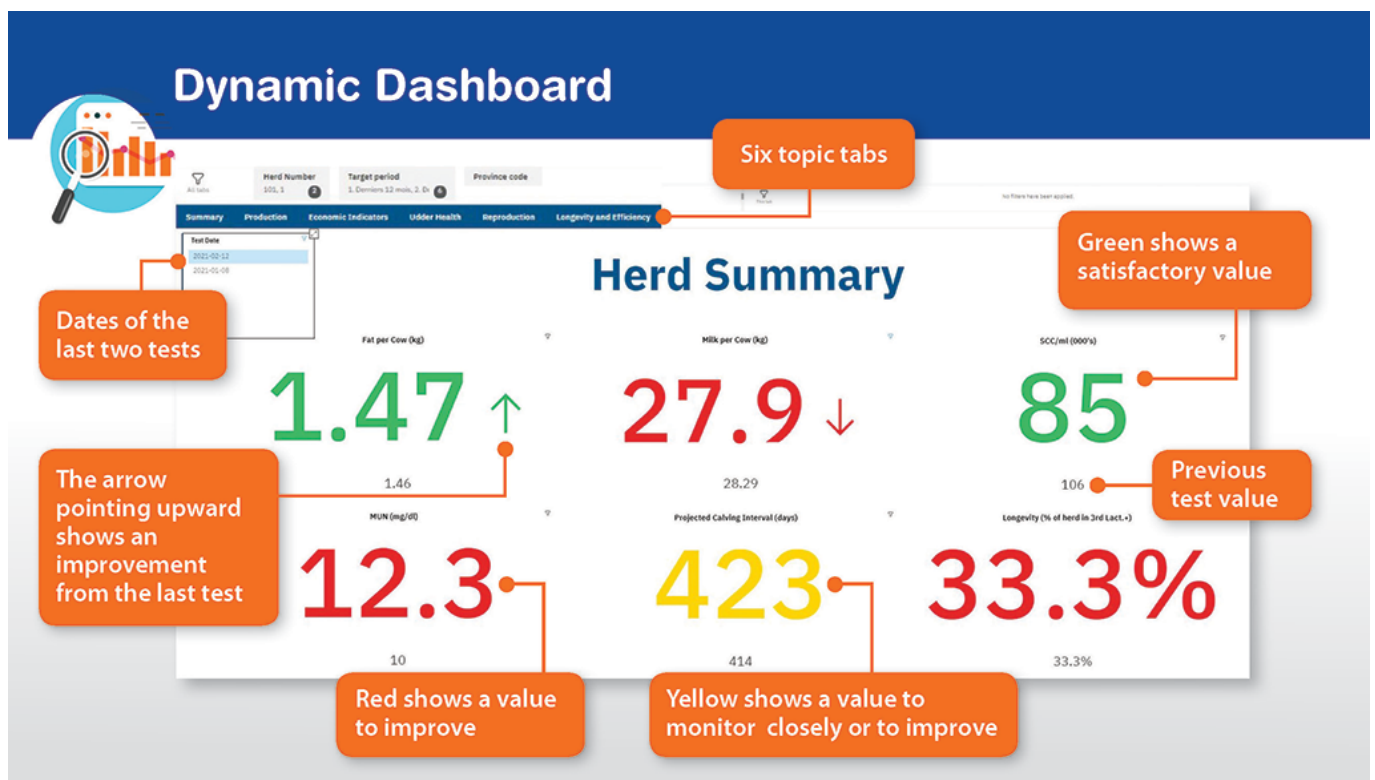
Dynamic Dashboard

All tabs

Herd Number
101, 1 2

Target period
1. Derniers 12 mois, 2. D 4

Province code

Six topic tabs

No filters have been applied.

Summary Production Economic Indicators Udder Health Reproduction Longevity and Efficiency

Test Date
2021-02-12
2021-01-08

Dates of the last two tests

Herd Summary

Green shows a satisfactory value

Fat per Cow (kg)
1.47 ↑
1.46

Milk per Cow (kg)
27.9 ↓
28.29

SCC/ml (000's)
85
106

Previous test value

The arrow pointing upward shows an improvement from the last test

MUN (mg/dl)
12.3
10

Projected Calving Interval (days)
423
414

Longevity (% of herd in 3rd Lact.+)
33.3%
33.3%

Red shows a value to improve

Yellow shows a value to monitor closely or to improve